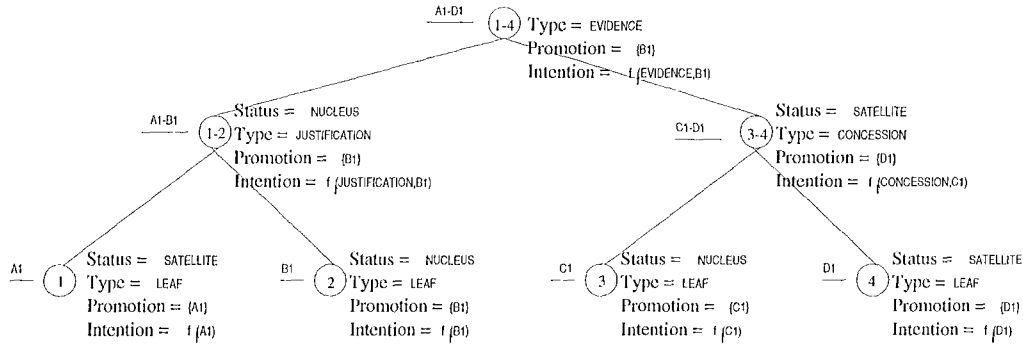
A1-D1
1-4 Type = EVIDENCE
Promotion = {B1}
Intention = f (EVIDENCE,B1)

A1-B1
Status = NUCLEUS
1-2 Type = JUSTIFICATION
Promotion = {B1}
Intention = f (JUSTIFICATION,B1)

C1-D1
Status = SATELLITE
3-4 Type = CONCESSION
Promotion = {D1}
Intention = f (CONCESSION,C1)

A1
1 Status = SATELLITE
Type = LEAF
Promotion = {A1}
Intention = f (A1)

B1
2 Status = NUCLEUS
Type = LEAF
Promotion = {B1}
Intention = f (B1)

C1
3 Status = NUCLEUS
Type = LEAF
Promotion = {C1}
Intention = f (C1)

D1
4 Status = SATELLITE
Type = LEAF
Promotion = {D1}
Intention = f (D1)